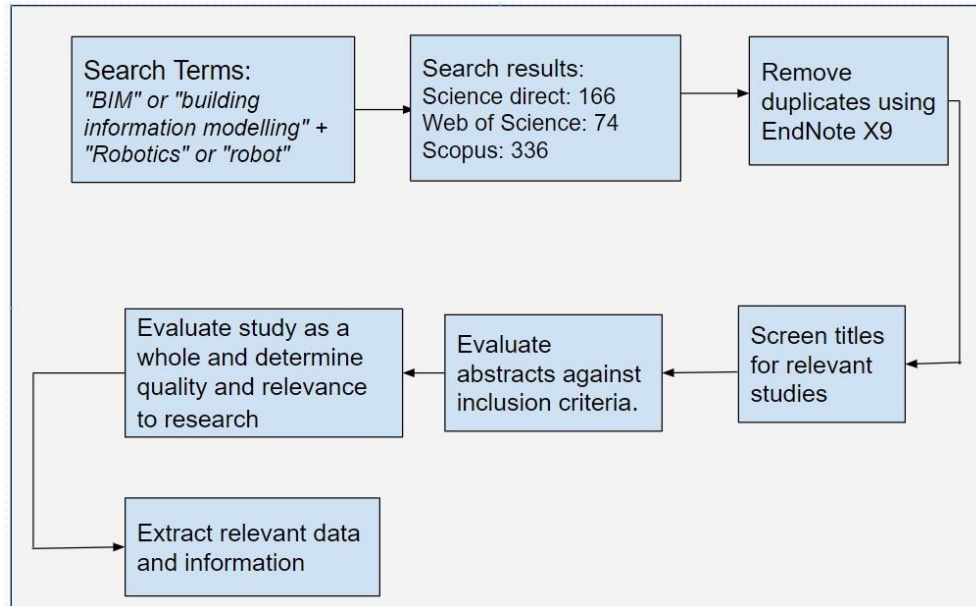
Search Terms:
"BIM" or "building information modelling" + "Robotics" or "robot"

Search results:
Science direct: 166
Web of Science: 74
Scopus: 336

Remove duplicates using EndNote X9

Screen titles for relevant studies

Evaluate abstracts against inclusion criteria.

Evaluate study as a whole and determine quality and relevance to research

Extract relevant data and information